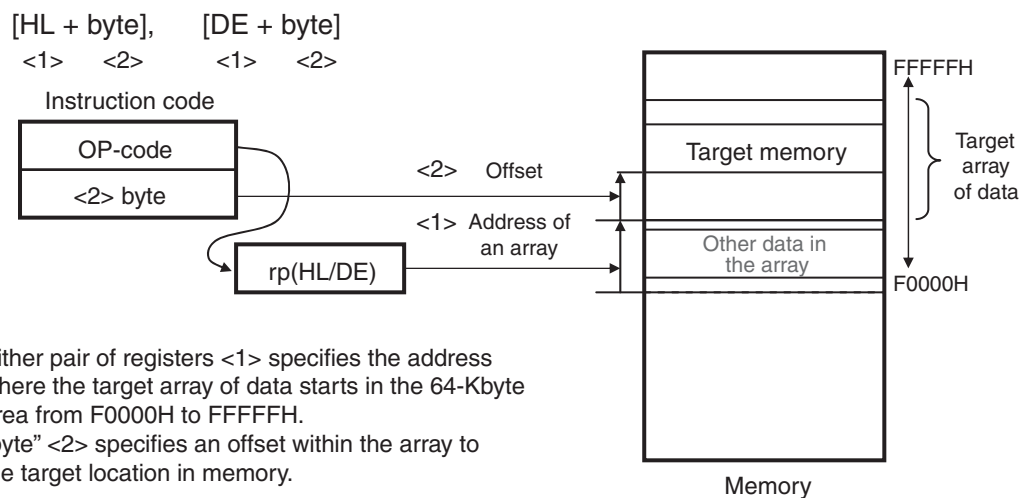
[HL + byte], [DE + byte]
<1> <2> <1> <2>

Instruction code

OP-code

<2> byte

rp(HL/DE)

<2> Offset

<1> Address of an array

FFFFFH

Target memory

Target array of data

Other data in the array

F0000H

Memory

ither pair of registers <1> specifies the address here the target array of data starts in the 64-Kbyte rea from F0000H to FFFFFH.
yte" <2> specifies an offset within the array to e target location in memory.